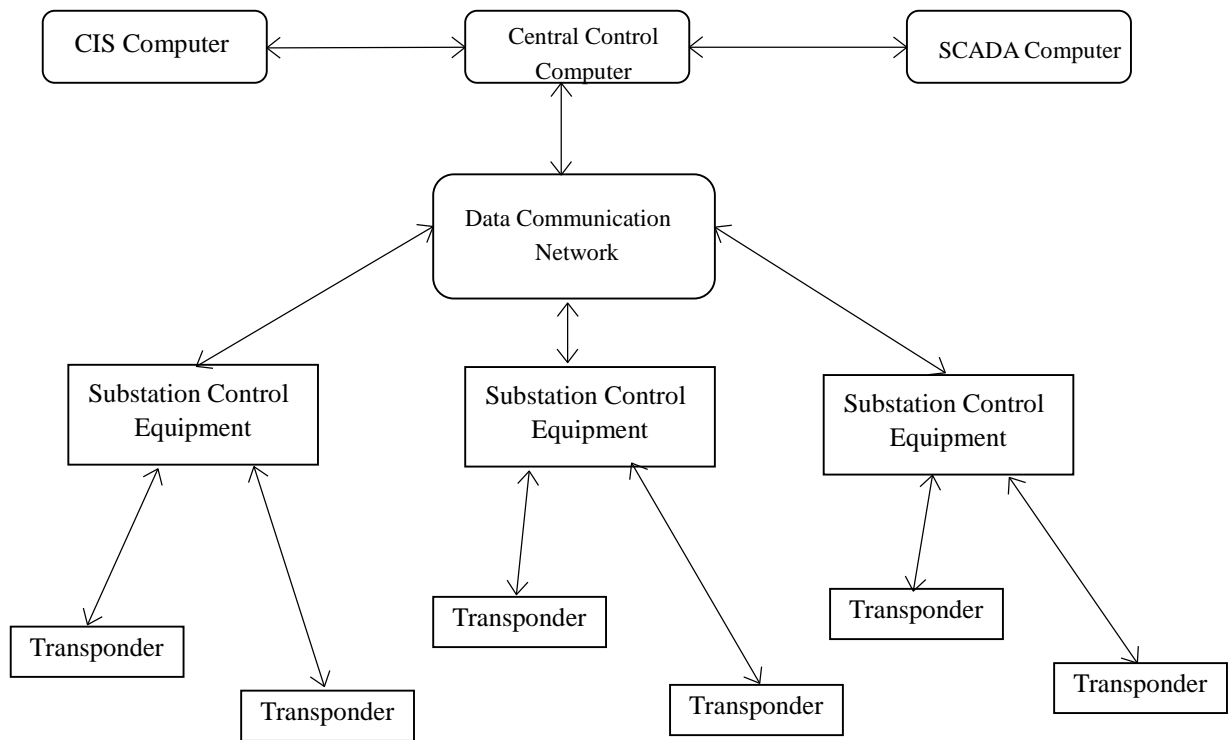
CIS Computer

Central Control Computer

SCADA Computer

Data Communication Network

Substation Control Equipment

Substation Control Equipment

Substation Control Equipment

Transponder

Transponder

Transponder

Transponder

Transponder

Transponder